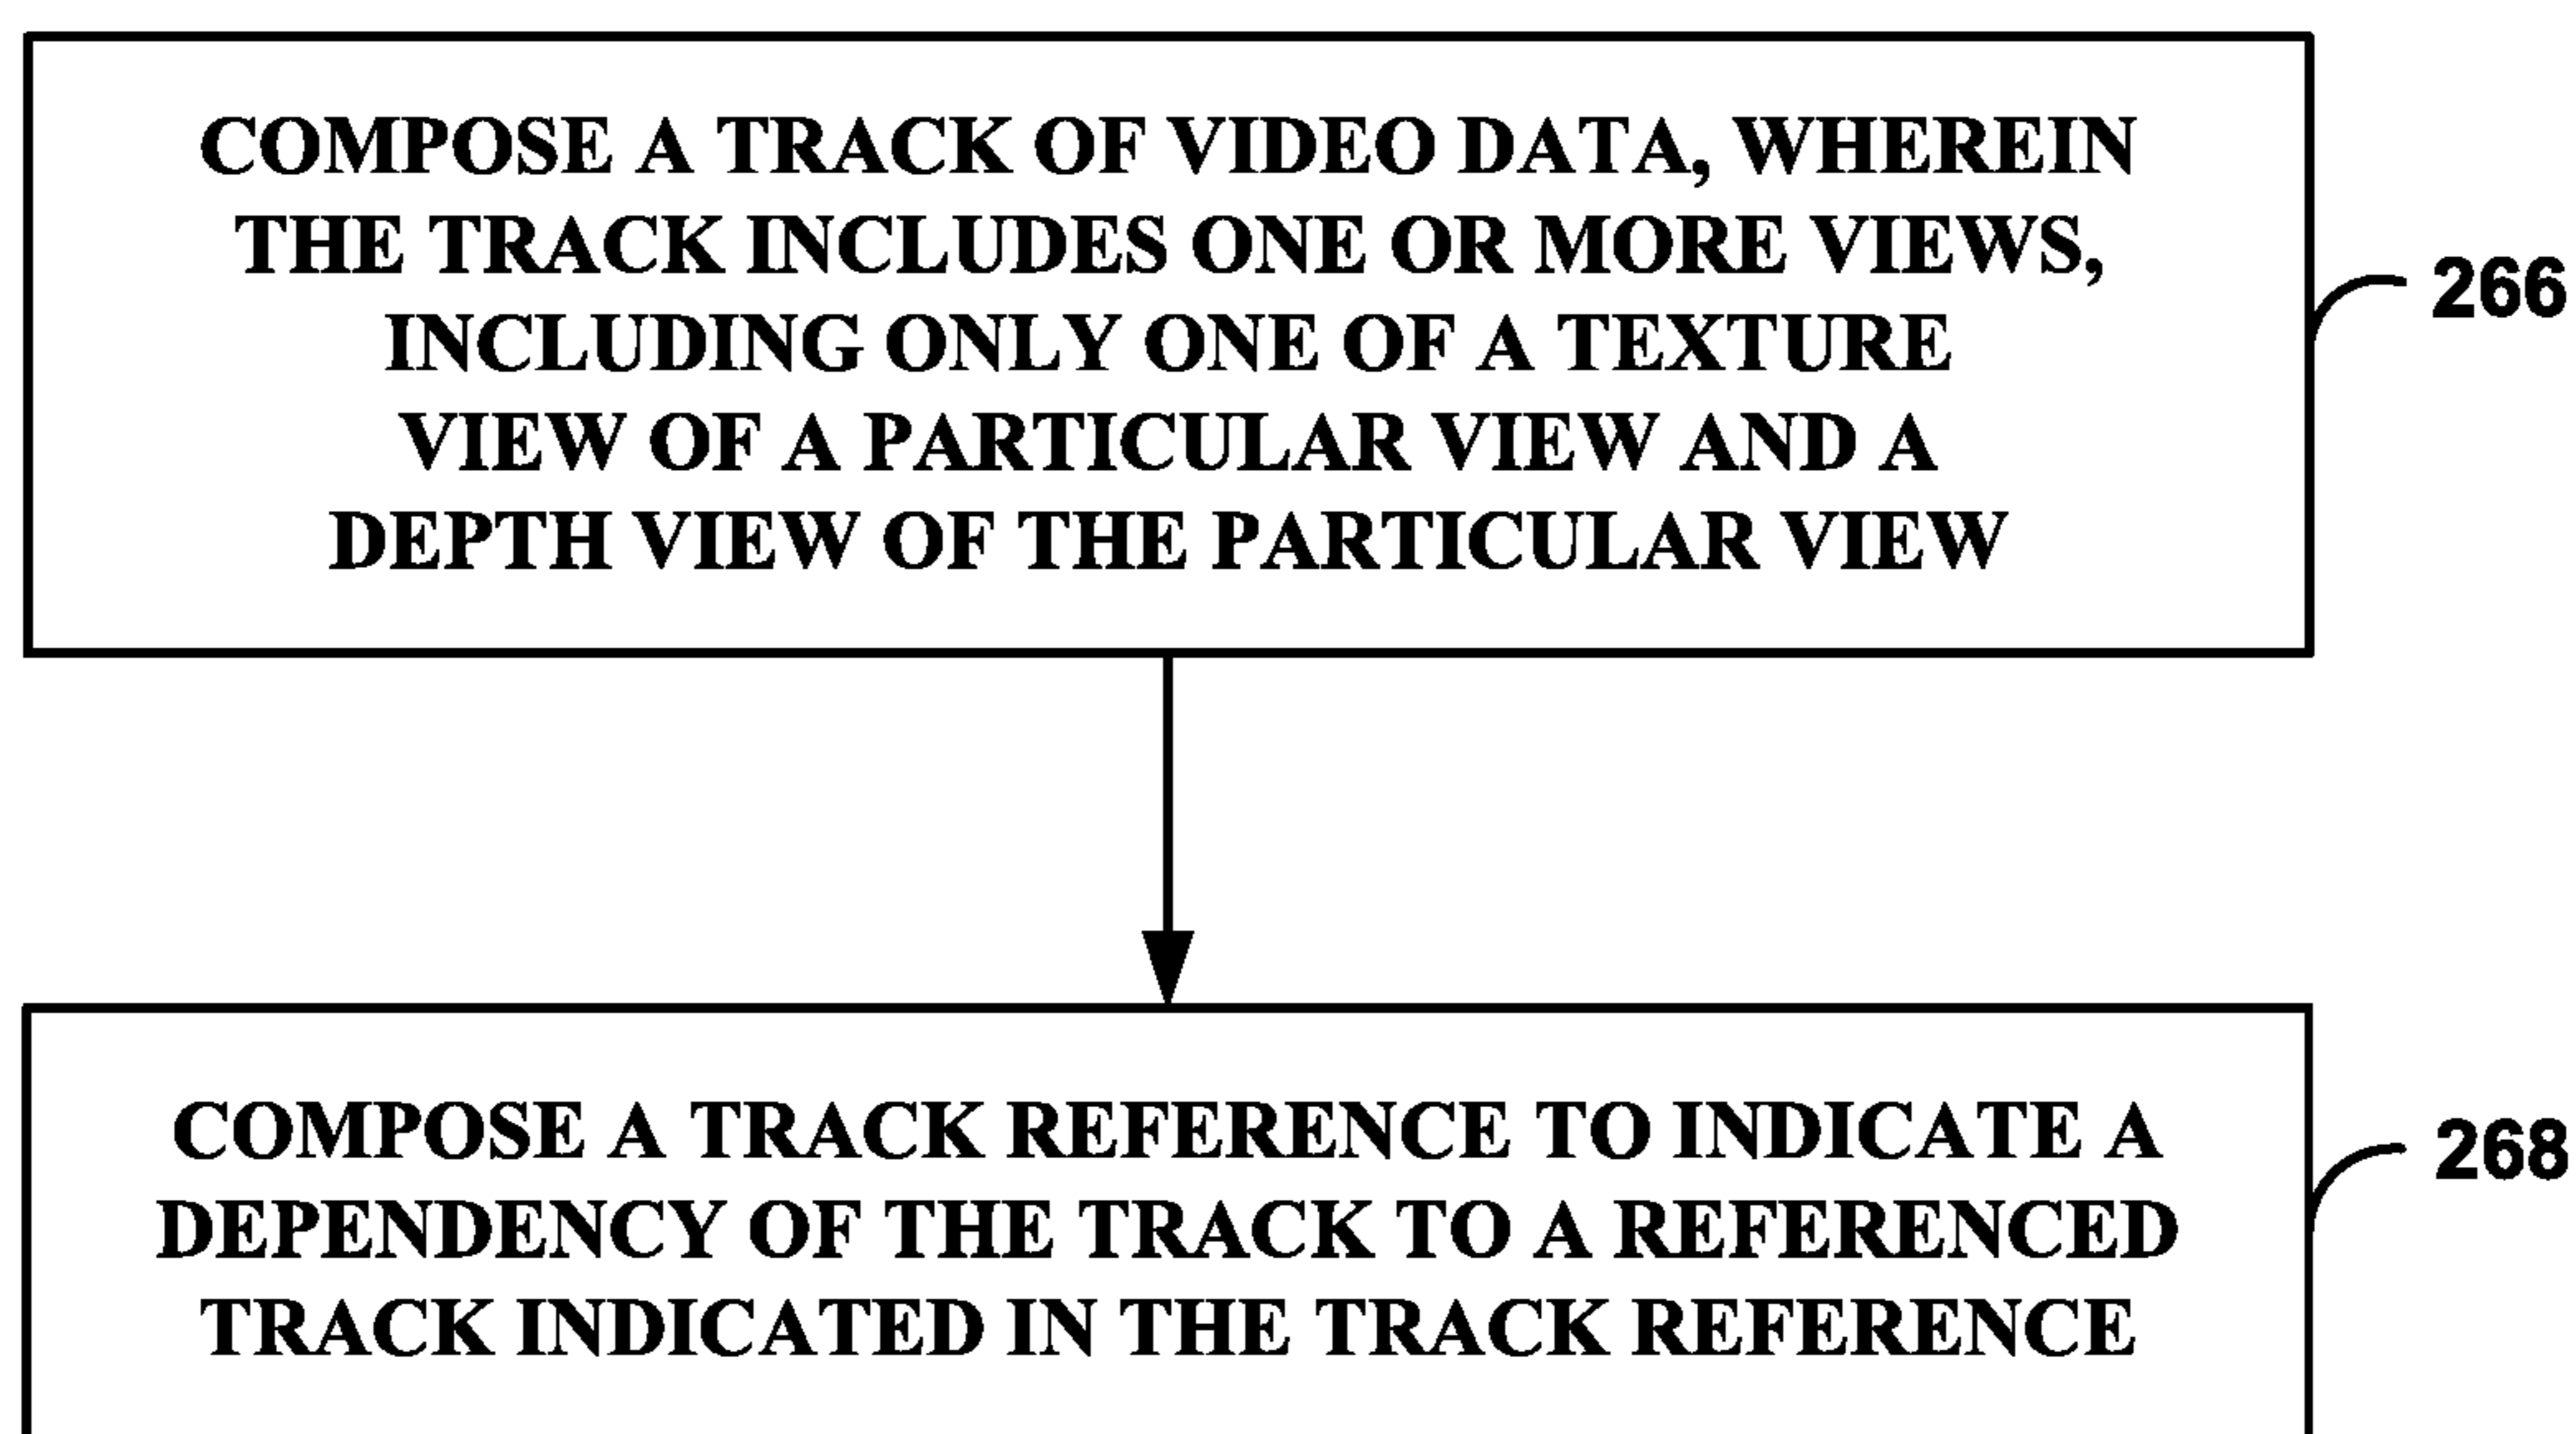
COMPOSE A TRACK OF VIDEO DATA, WHEREIN THE TRACK INCLUDES ONE OR MORE VIEWS, INCLUDING ONLY ONE OF A TEXTURE VIEW OF A PARTICULAR VIEW AND A DEPTH VIEW OF THE PARTICULAR VIEW

266

COMPOSE A TRACK REFERENCE TO INDICATE A DEPENDENCY OF THE TRACK TO A REFERENCED TRACK INDICATED IN THE TRACK REFERENCE

268